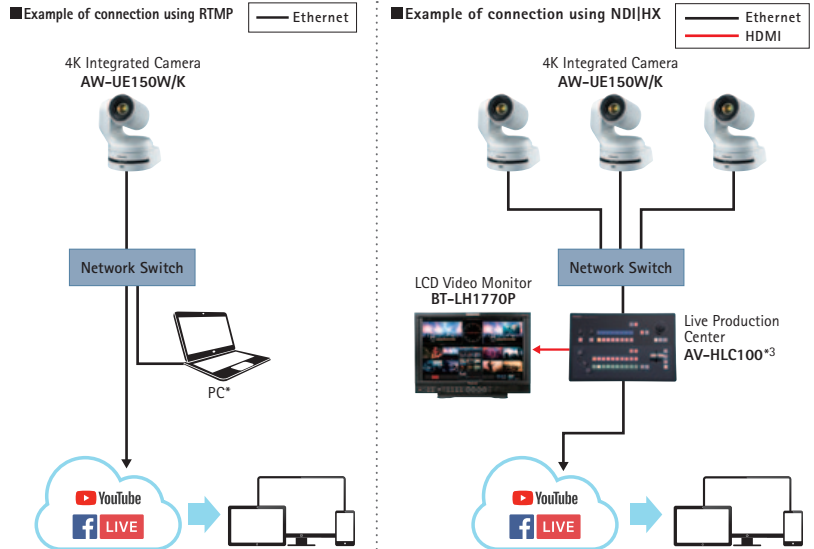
■Example of connection using RTMP

Ethernet

4K Integrated Camera
AW-UE150W/K

Network Switch

PC*

YouTube

LIVE

■Example of connection using NDI|HX

Ethernet
HDMI

4K Integrated Camera
AW-UE150W/K

Network Switch

LCD Video Monitor
BT-LH1770P

Live Production Center
AV-HLC100*3

YouTube

LIVE